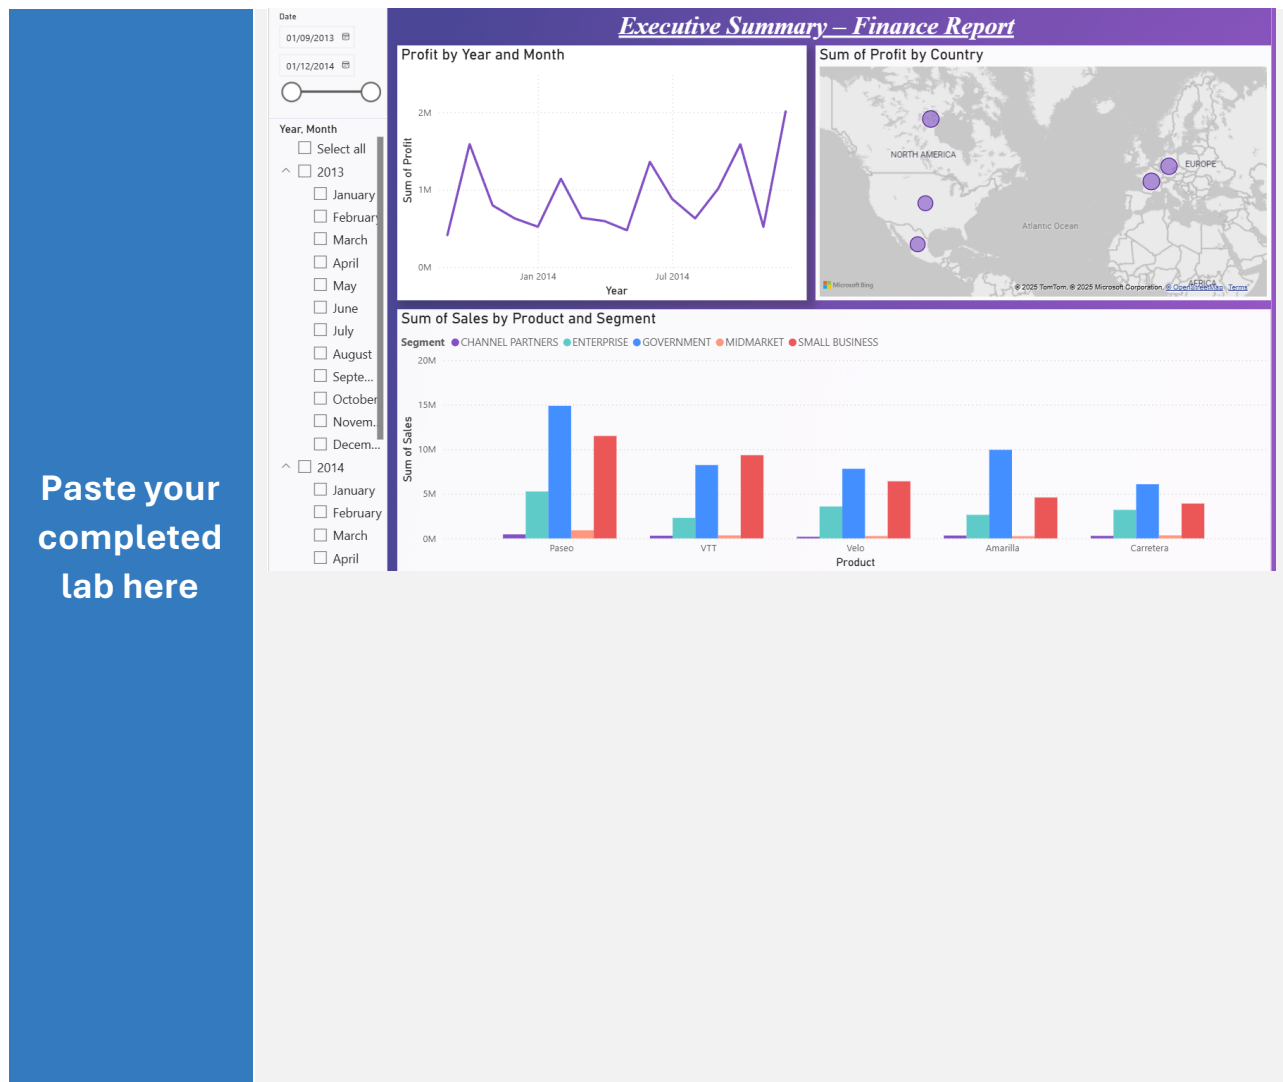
Paste your completed lab here

Date
01/09/2013
01/12/2014

Year, Month
Select all
2013
January
February
March
April
May
June
July
August
Septe...
October
Novem...
Decem...
2014
January
February
March
April

Executive Summary – Finance Report

Profit by Year and Month
2M
1M
0M
Sum of Profit
Jan 2014
Jul 2014
Year

Sum of Profit by Country
NORTH AMERICA
EUROPE
Atlantic Ocean
AFRICA
Microsoft Bing
© 2025 TomTom, © 2025 Microsoft Corporation, © OpenStreetMap Terms

Sum of Sales by Product and Segment
Segment ● CHANNEL PARTNERS ● ENTERPRISE ● GOVERNMENT ● MIDMARKET ● SMALL BUSINESS
20M
15M
10M
5M
0M
Sum of Sales
Paseo
VTT
Velo
Amarilla
Carretera
Product